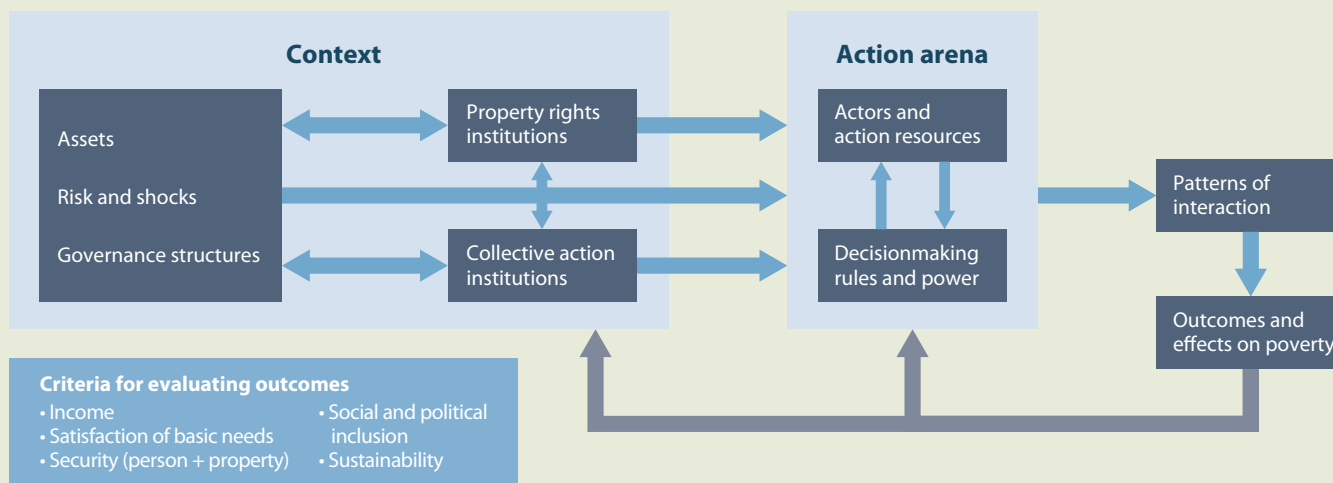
Context

Assets

Risk and shocks

Governance structures

Property rights institutions

Collective action institutions

Action arena

Actors and action resources

Decisionmaking rules and power

Patterns of interaction

Outcomes and effects on poverty

Criteria for evaluating outcomes
• Income
• Satisfaction of basic needs
• Security (person + property)
• Social and political inclusion
• Sustainability